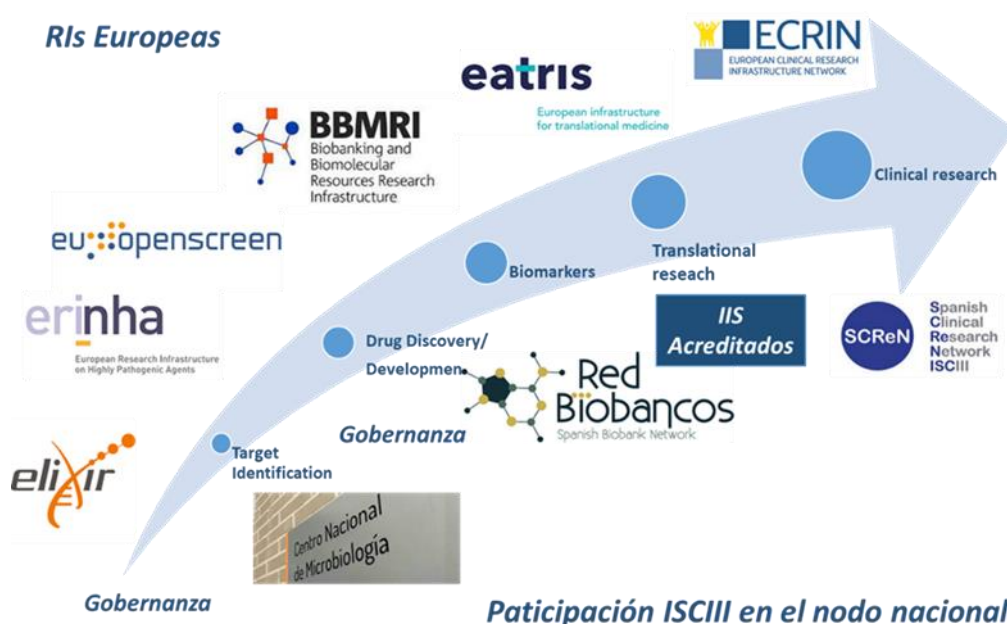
RIs Europeas

ECRIN
EUROPEAN CLINICAL RESEARCH INFRASTRUCTURE NETWORK

eatris
European infrastructure for translational medicine

BBMRI
Biobanking and Biomolecular Resources Research Infrastructure

eu-openscreen

erinha
European Research Infrastructure on Highly Pathogenic Agents

elixir

Clinical research

Translational reseach

Biomarkers

Drug Discovery/ Developmen

Target Identification

IIS Acreditados

SCReN Spanish Clinical Research Network ISCIII

Red Biobancos
Spanish Biobank Network

Gobernanza

Centro Nacional de Microbiología

Gobernanza

Paticipación ISCIII en el nodo nacional